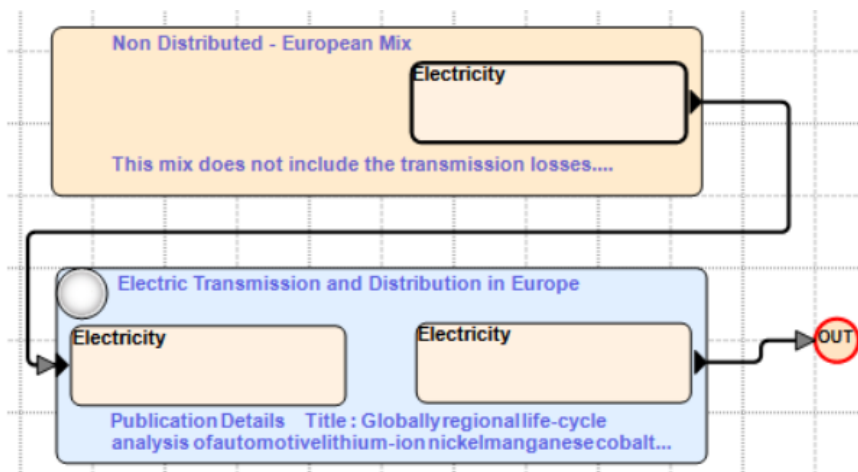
Non Distributed - European Mix

Electricity

This mix does not include the transmission losses....

Electric Transmission and Distribution in Europe

Electricity

Electricity

OUT

Publication Details Title : Globally regional life-cycle analysis ofautomotivelithium-ion nickelmanganesecobalt...